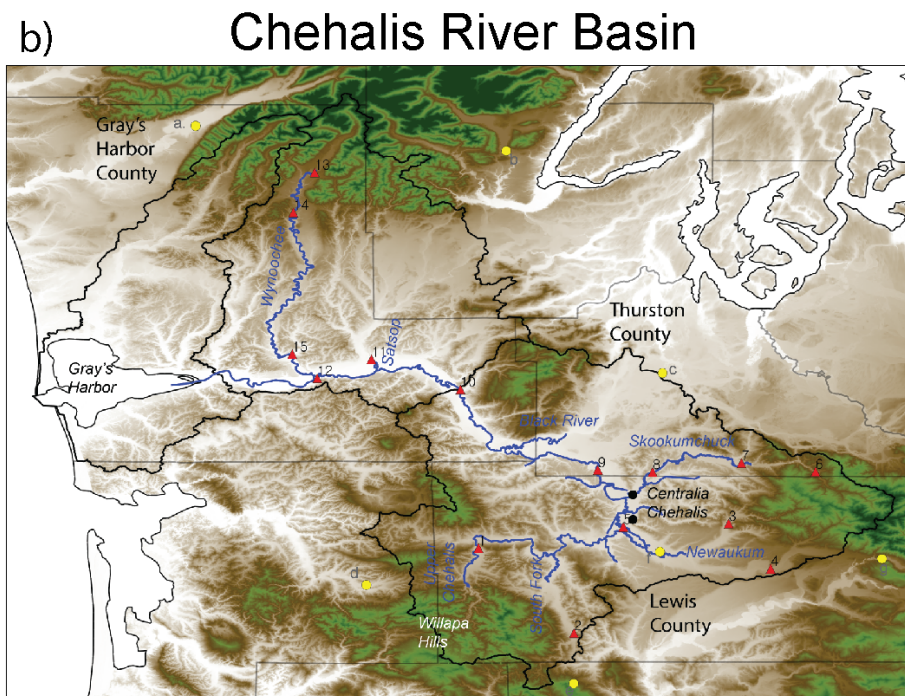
b) Chehalis River Basin

Gray's Harbor County

a.

b

13

14

Wynoochee

Thurston County

c

15

12

11

Satsop

Gray's Harbor

10

Black River

Skookumchuck

9

8

7

6

Centralia

Chehalis

5

3

1

Upper Chehalis

South Fork

Newaukum

f

4

d

Willapa Hills

2

Lewis County